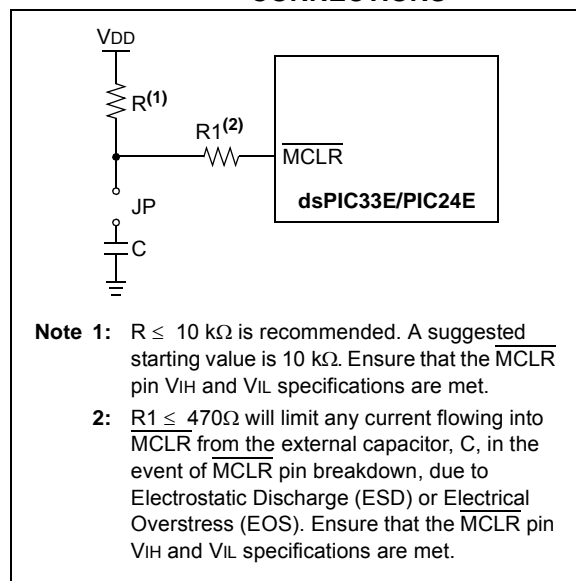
CONNECTIONS

VDD

R$^{(1)}$

R1$^{(2)}$

$\overline{MCLR}$

dsPIC33E/PIC24E

JP

C

**Note 1:** R $\leq$ 10 k$\Omega$ is recommended. A suggested starting value is 10 k$\Omega$. Ensure that the $\overline{MCLR}$ pin VIH and VIL specifications are met.

**2:** R1 $\leq$ 470$\Omega$ will limit any current flowing into $\overline{MCLR}$ from the external capacitor, C, in the event of $\overline{MCLR}$ pin breakdown, due to Electrostatic Discharge (ESD) or Electrical Overstress (EOS). Ensure that the $\overline{MCLR}$ pin VIH and VIL specifications are met.